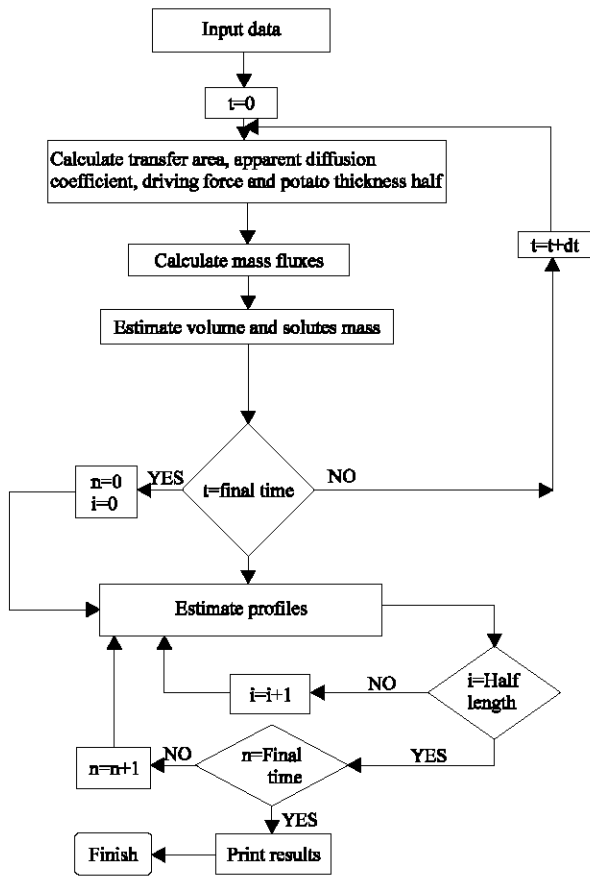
Input data

t=0

Calculate transfer area, apparent diffusion coefficient, driving force and potato thickness half

Calculate mass fluxes

Estimate volume and solutes mass

t=t+dt

n=0
i=0

YES

t=final time

NO

Estimate profiles

i=i+1

NO

i=Half length

YES

n=n+1

NO

n=Final time

YES

Finish

Print results